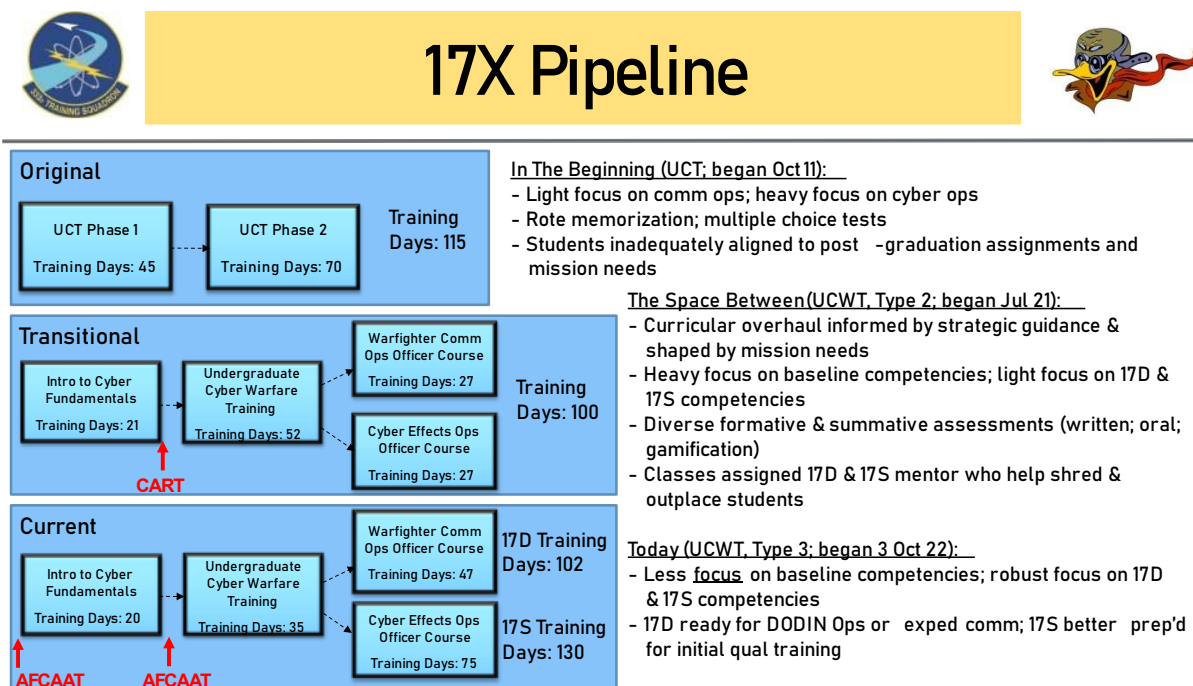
333 TRAINING SQUADRON

17X Pipeline

Original

UCT Phase 1
Training Days: 45

UCT Phase 2
Training Days: 70

Training Days: 115

Transitional

Intro to Cyber Fundamentals
Training Days: 21

CART

Undergraduate Cyber Warfare Training
Training Days: 52

Warfighter Comm Ops Officer Course
Training Days: 27

Cyber Effects Ops Officer Course
Training Days: 27

Training Days: 100

Current

Intro to Cyber Fundamentals
Training Days: 20

AFCAAT

Undergraduate Cyber Warfare Training
Training Days: 35

AFCAAT

Warfighter Comm Ops Officer Course
Training Days: 47

17D Training Days: 102

Cyber Effects Ops Officer Course
Training Days: 75

17S Training Days: 130

In The Beginning (UCT; began Oct 11):
- Light focus on comm ops; heavy focus on cyber ops
- Rote memorization; multiple choice tests
- Students inadequately aligned to post -graduation assignments and mission needs

The Space Between (UCWT, Type 2; began Jul 21):
- Curricular overhaul informed by strategic guidance & shaped by mission needs
- Heavy focus on baseline competencies; light focus on 17D & 17S competencies
- Diverse formative & summative assessments (written; oral; gamification)
- Classes assigned 17D & 17S mentor who help shred & outplace students

Today (UCWT, Type 3; began 3 Oct 22):
- Less focus on baseline competencies; robust focus on 17D & 17S competencies
- 17D ready for DODIN Ops or exped comm; 17S better prep'd for initial qual training